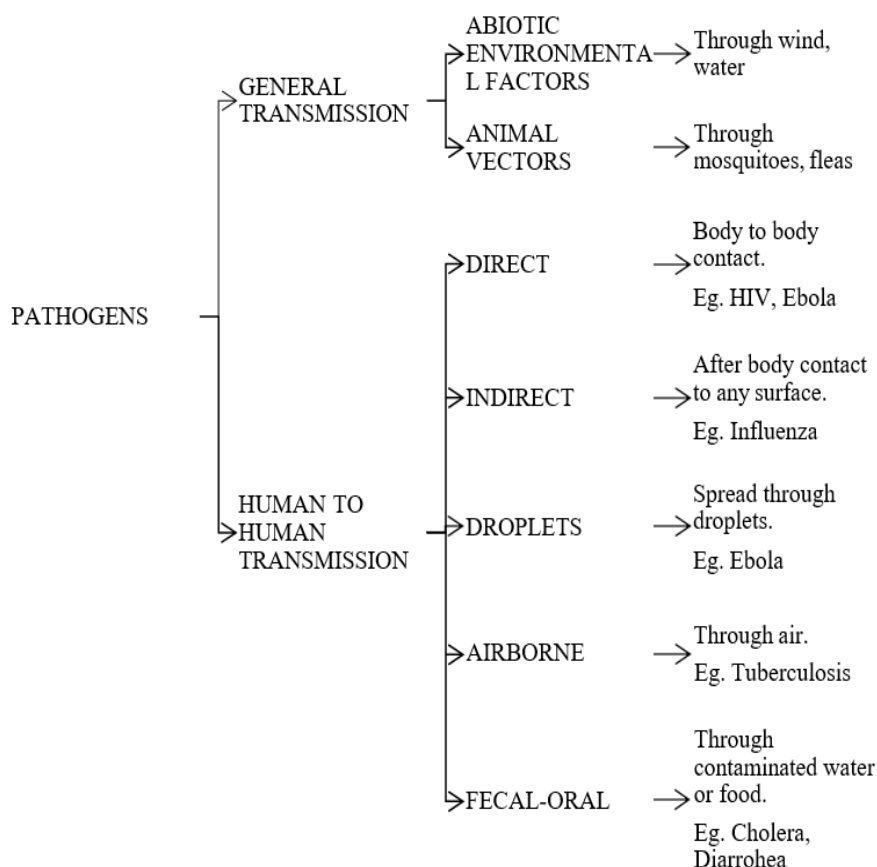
PATHOGENS

GENERAL TRANSMISSION

ABIOTIC ENVIRONMENTAL FACTORS → Through wind, water

ANIMAL VECTORS → Through mosquitoes, fleas

HUMAN TO HUMAN TRANSMISSION

DIRECT → Body to body contact.
Eg. HIV, Ebola

INDIRECT → After body contact to any surface.
Eg. Influenza

DROPLETS → Spread through droplets.
Eg. Ebola

AIRBORNE → Through air.
Eg. Tuberculosis

FECAL-ORAL → Through contaminated water or food.
Eg. Cholera, Diarrohea